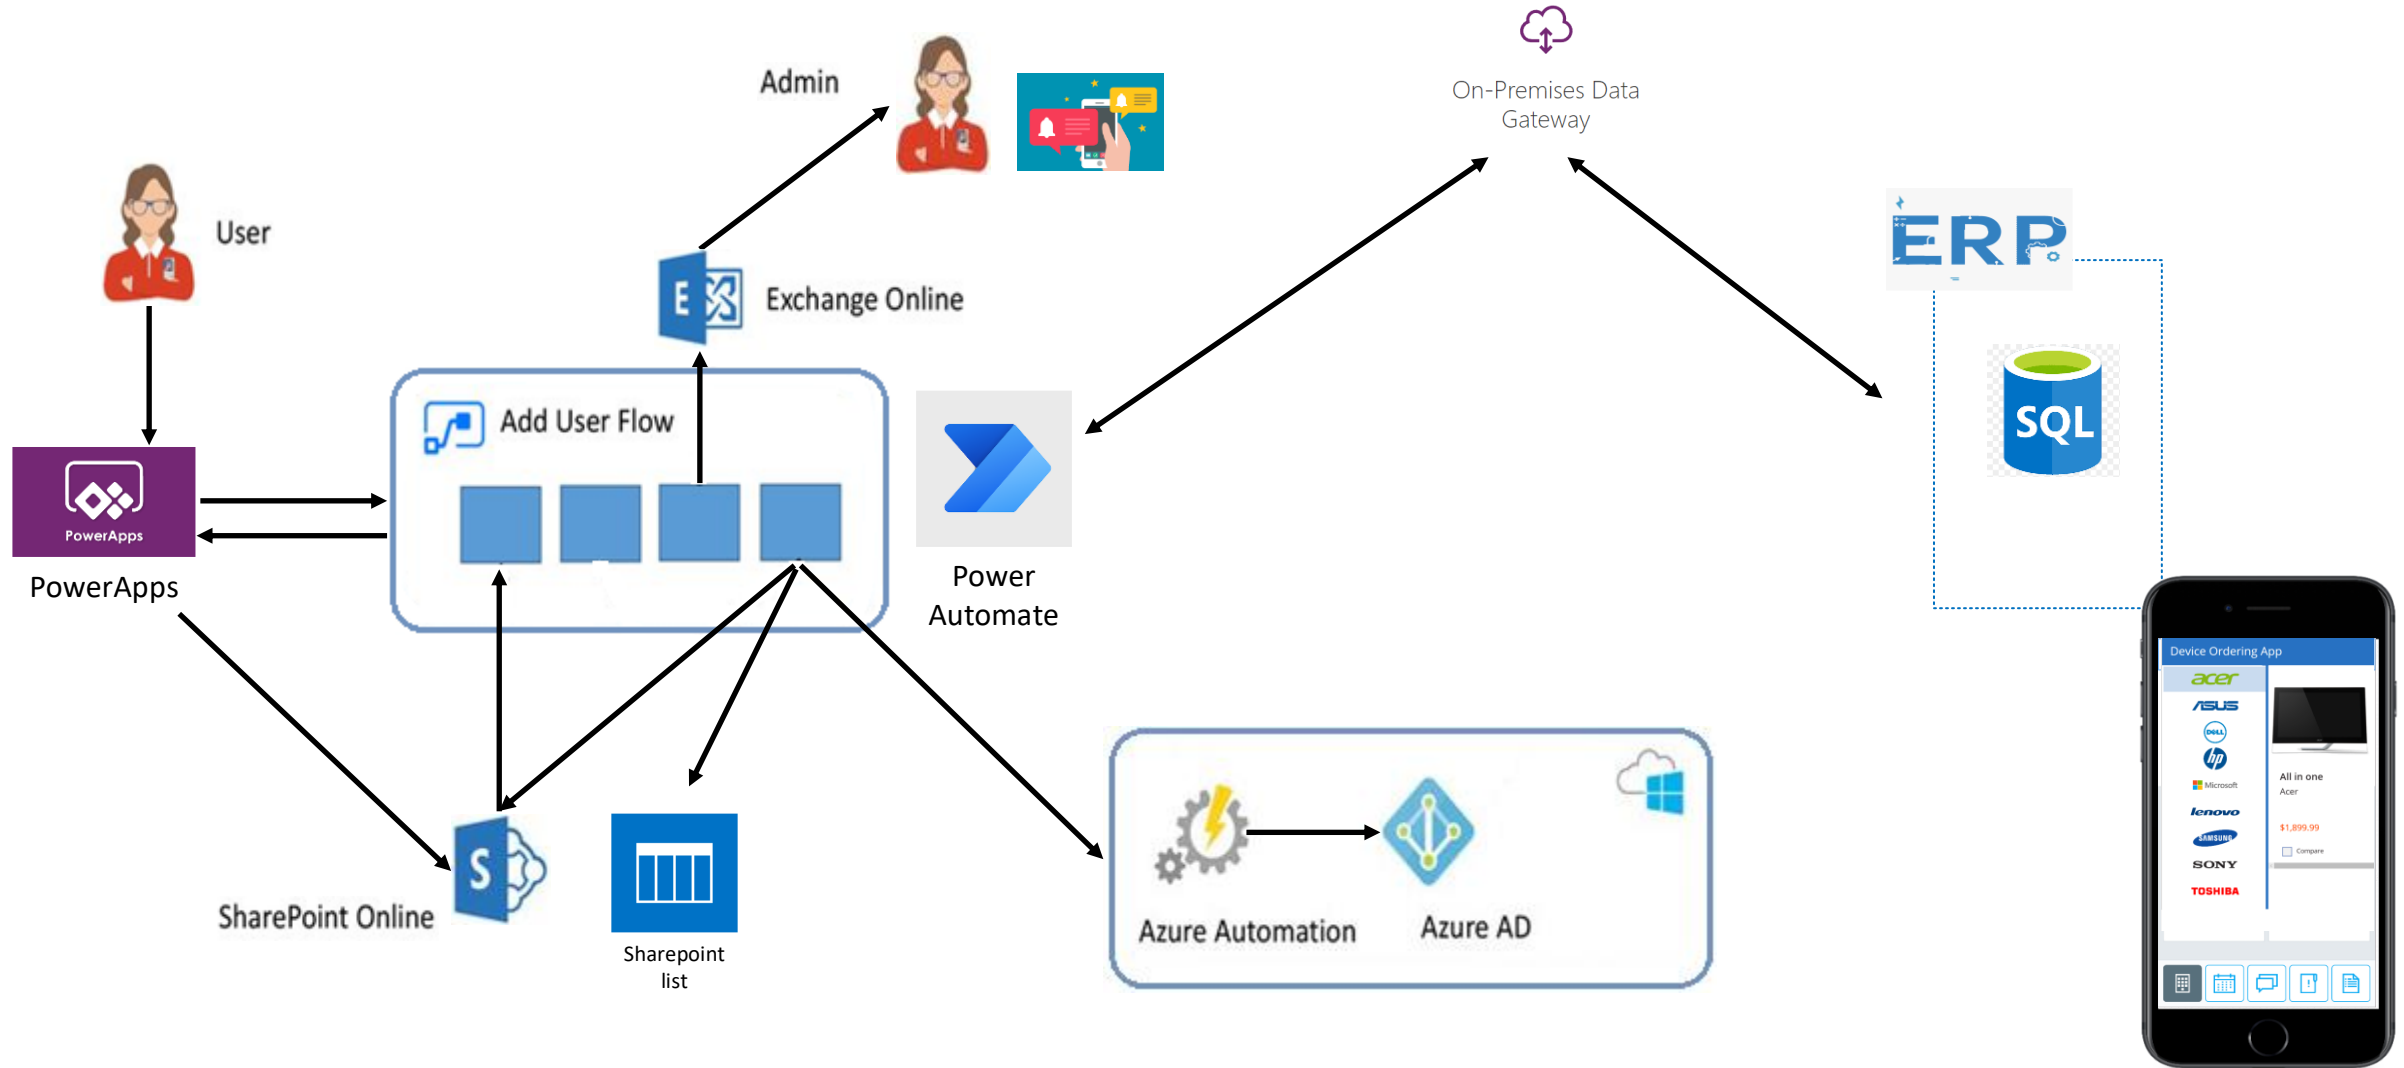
Admin

On-Premises Data Gateway

User

ERP

Exchange Online

SQL

Add User Flow

PowerApps

PowerApps

Power Automate

Device Ordering App

acer

ASUS

DELL

hp

Microsoft

lenovo

SAMSUNG

SONY

TOSHIBA

All in one
Acer

$1,899.99

Compare

SharePoint Online

Sharepoint list

Azure Automation

Azure AD